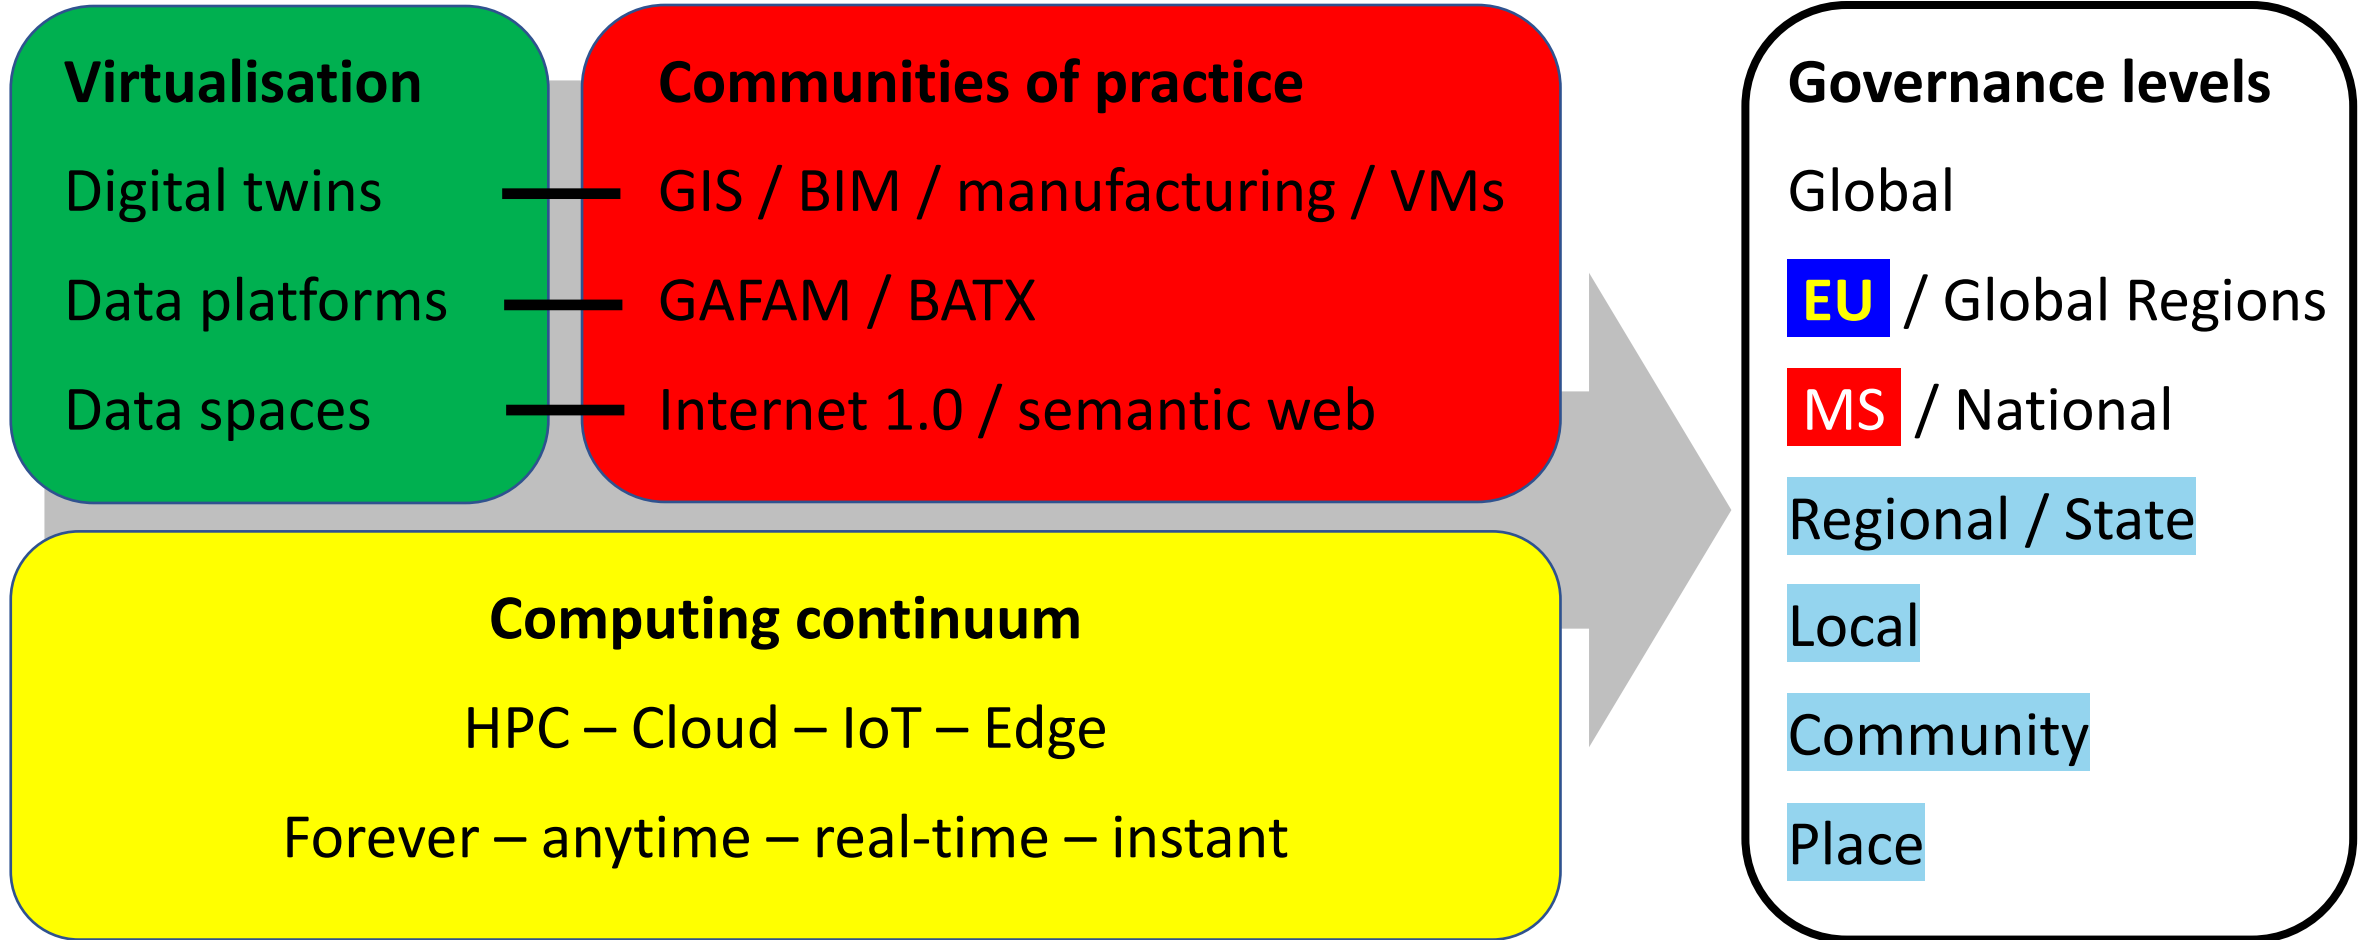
Virtualisation

Digital twins

Data platforms

Data spaces

Communities of practice

GIS / BIM / manufacturing / VMs

GAFAM / BATX

Internet 1.0 / semantic web

Computing continuum

HPC – Cloud – IoT – Edge

Forever – anytime – real-time – instant

Governance levels

Global

EU / Global Regions

MS / National

Regional / State

Local

Community

Place